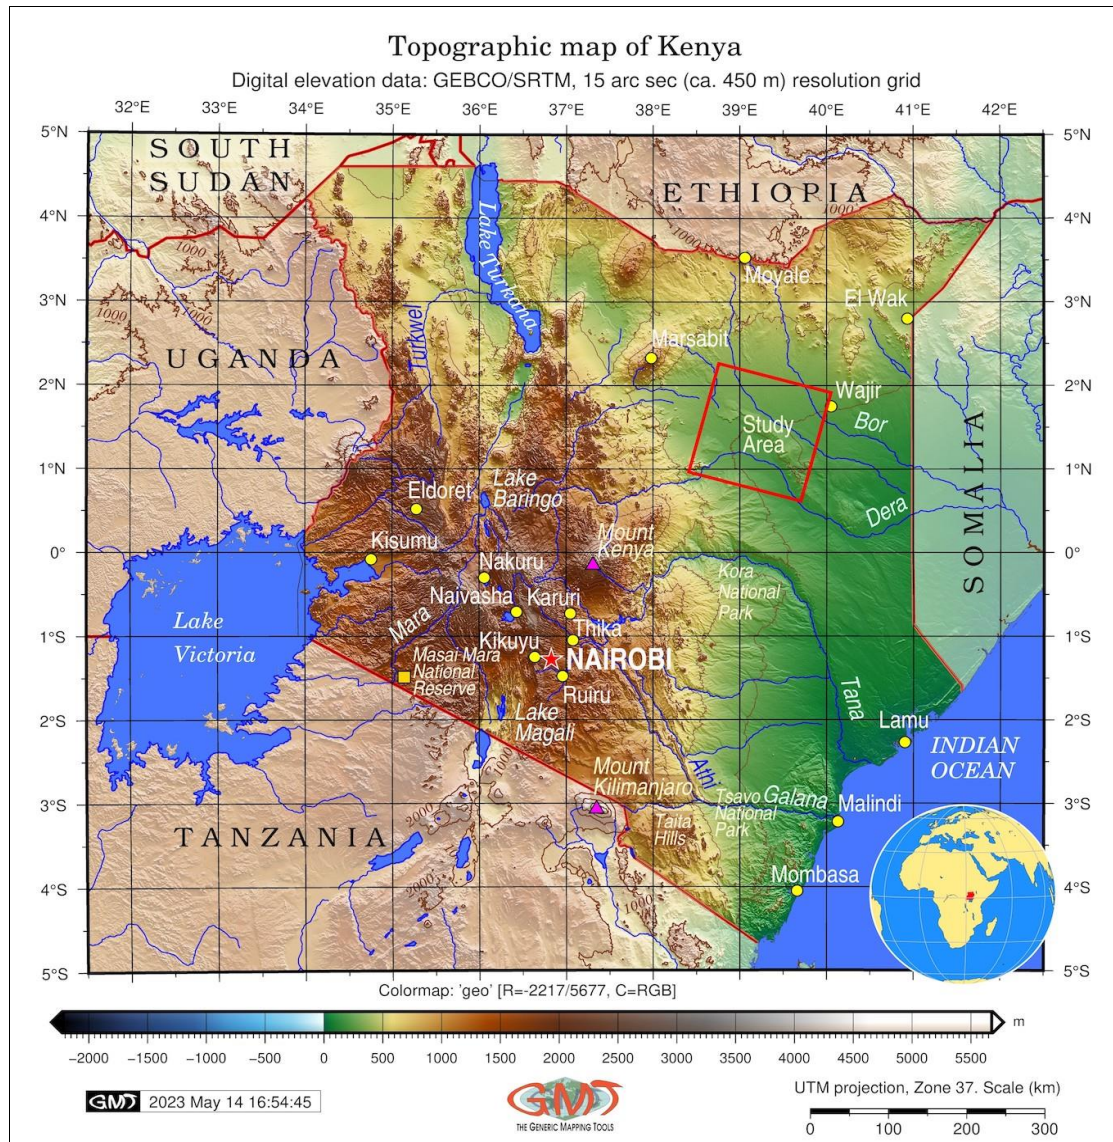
Topographic map of Kenya

Digital elevation data: GEBCO/SRTM, 15 arc sec (ca. 450 m) resolution grid

32°E 33°E 34°E 35°E 36°E 37°E 38°E 39°E 40°E 41°E 42°E

5°N 4°N 3°N 2°N 1°N 0° 1°S 2°S 3°S 4°S 5°S

SOUTH SUDAN

ETHIOPIA

UGANDA

SOMALIA

TANZANIA

Lake Turkana

Turkwel

Moyale

El Wak

Marsabit

Wajir

Bor

Study Area

Dera

Lake Baringo

Eldoret

Kisumu

Mount Kenya

Nakuru

Naivasha

Karuri

Thika

Kikuyu

NAIROBI

Ruiru

Mara

Masai Mara National Reserve

Lake Victoria

Kora National Park

Tana

Lake Magadi

Mount Kilimanjaro

Athi

Tsavo National Park

Galana

Taita Hills

Lamu

INDIAN OCEAN

Malindi

Mombasa

1000

2000

Colormap: 'geo' [R=-2217/5677, C=RGB]

m

-2000 -1500 -1000 -500 0 500 1000 1500 2000 2500 3000 3500 4000 4500 5000 5500

GMT 2023 May 14 16:54:45

GMT THE GENERIC MAPPING TOOLS

UTM projection, Zone 37. Scale (km)

0 100 200 300